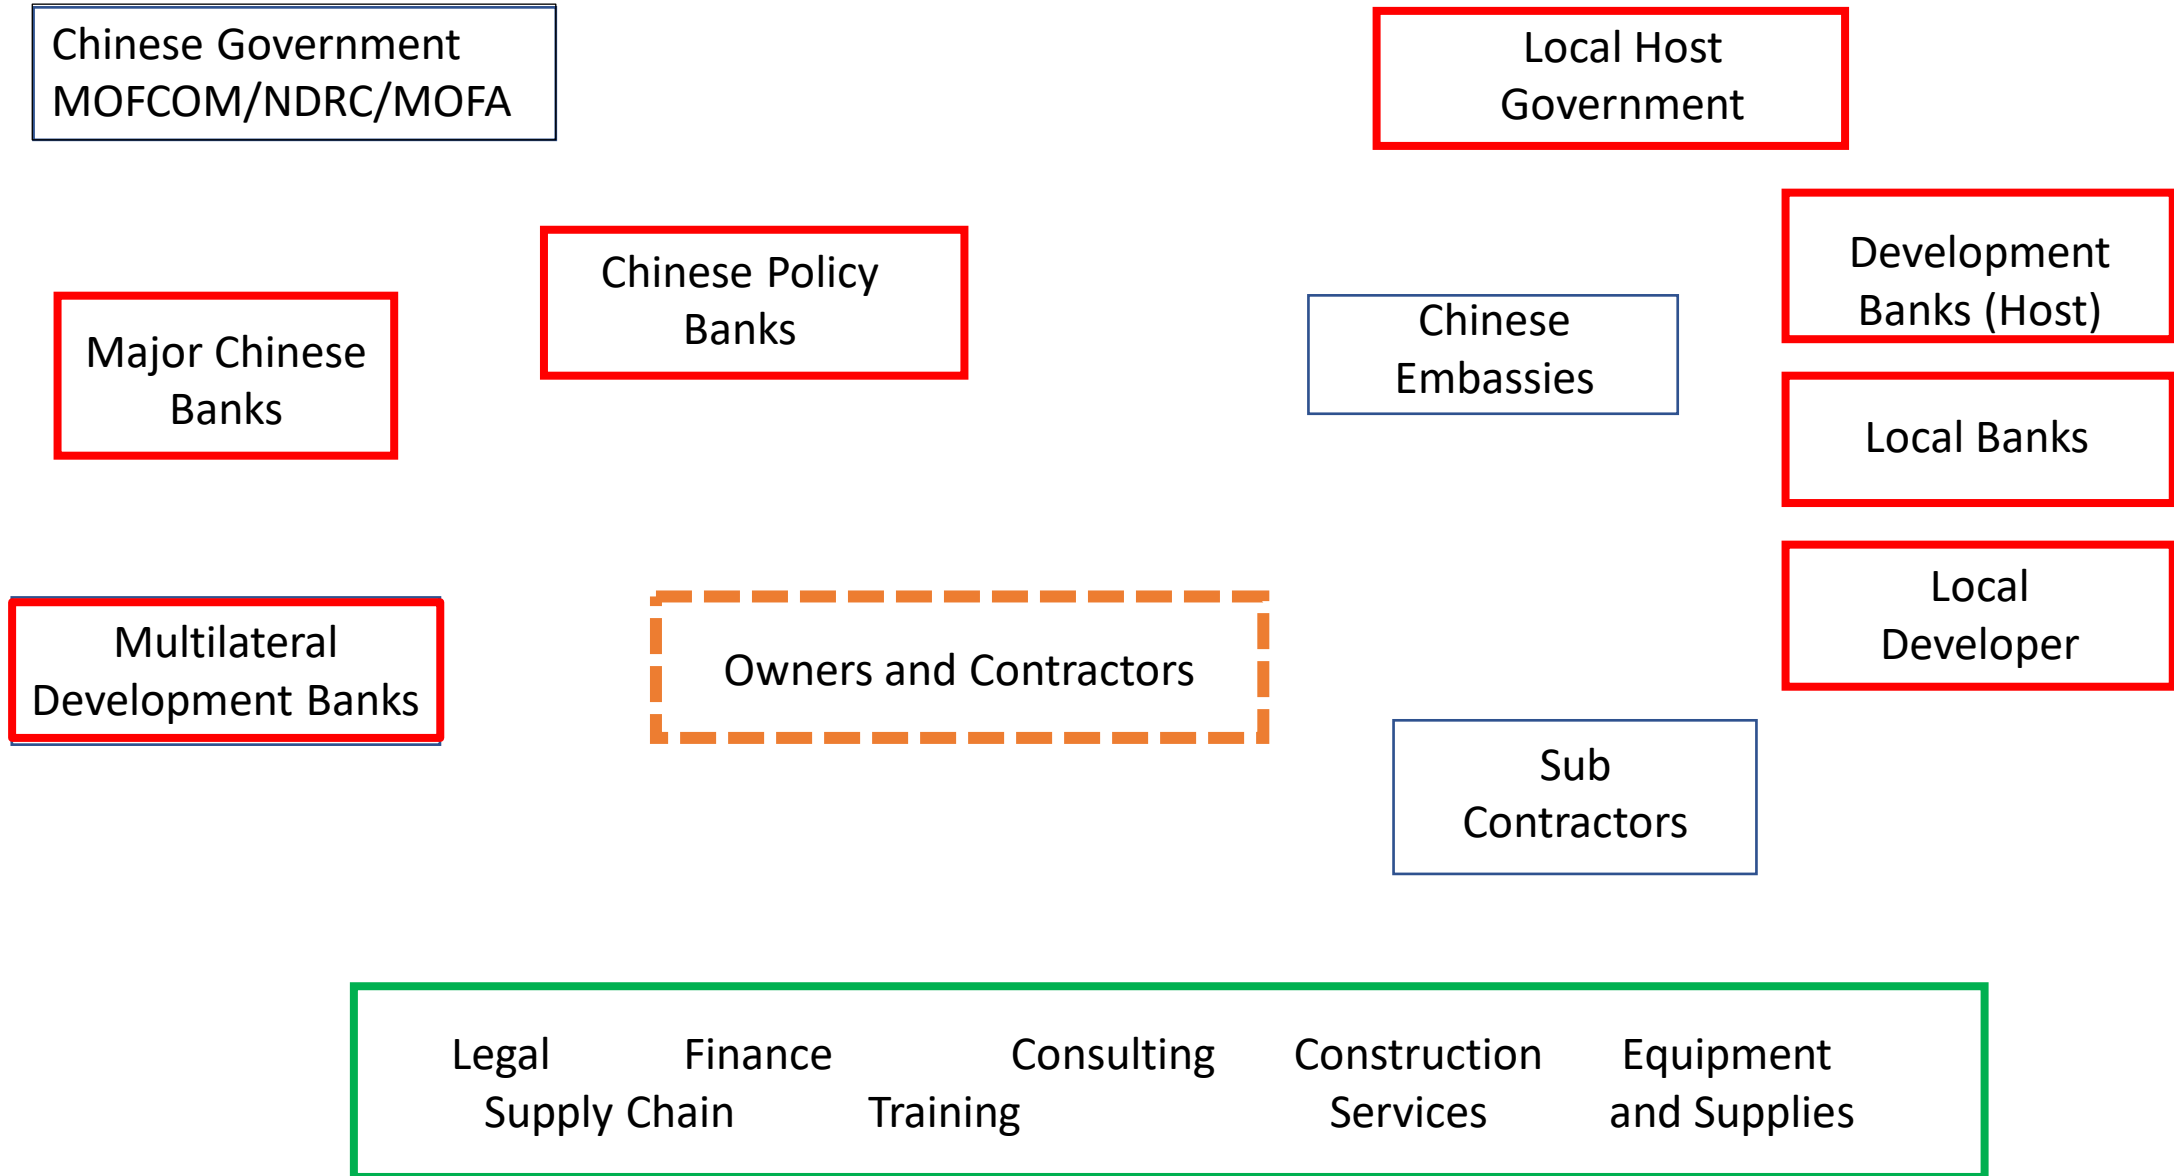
Chinese Government MOFCOM/NDRC/MOFA

Local Host Government

Chinese Policy Banks

Development Banks (Host)

Major Chinese Banks

Chinese Embassies

Local Banks

Local Developer

Multilateral Development Banks

Owners and Contractors

Sub Contractors

Legal Finance Consulting Construction Equipment
Supply Chain Training Services and Supplies